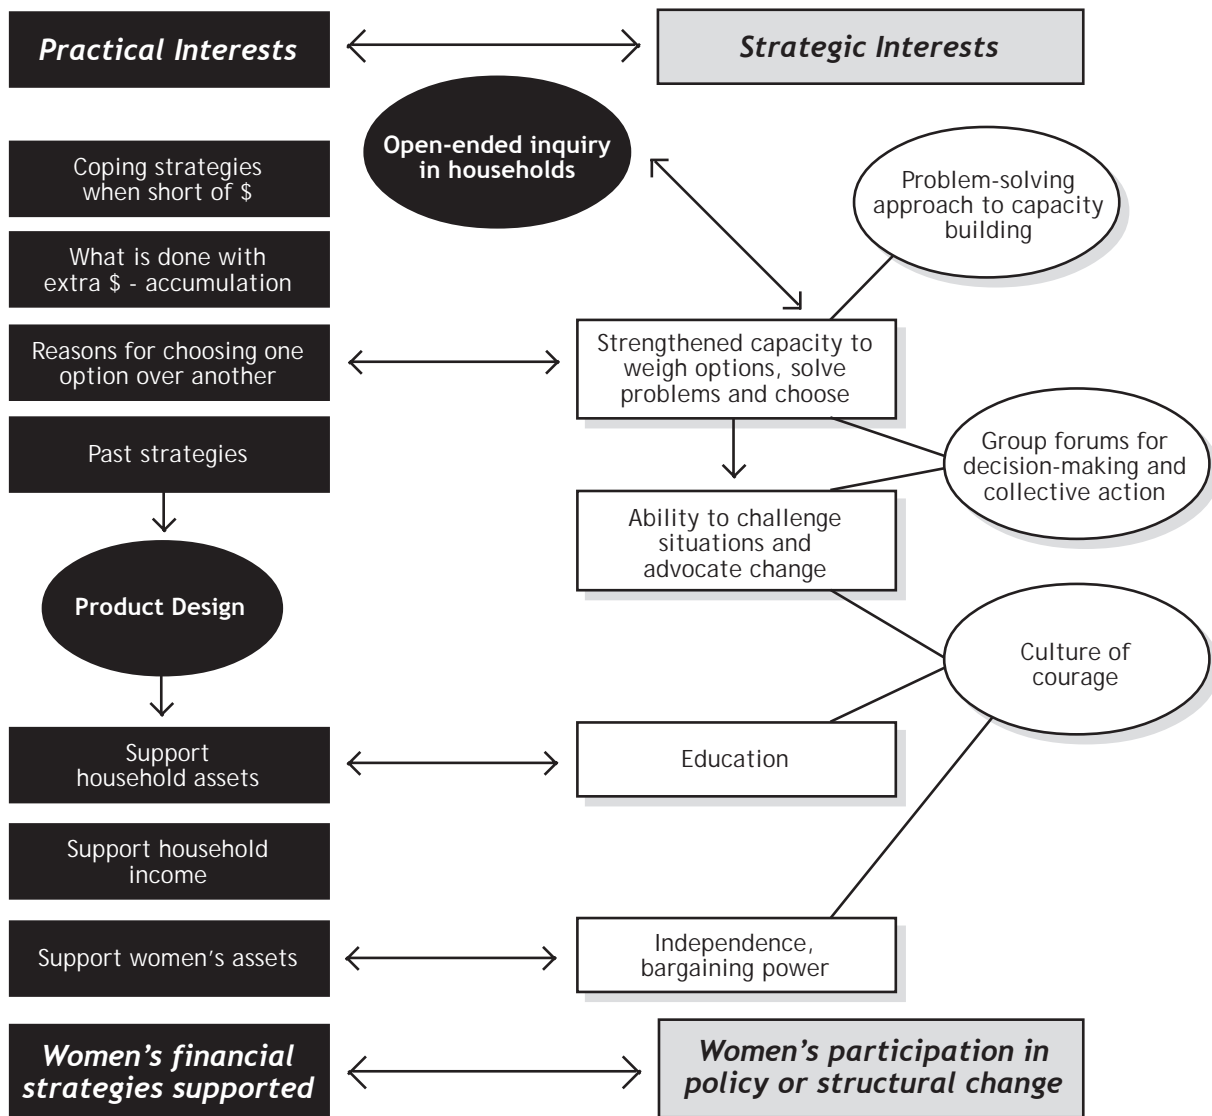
Practical Interests

Strategic Interests

Open-ended inquiry in households

Coping strategies when short of $

Problem-solving approach to capacity building

What is done with extra $ - accumulation

Reasons for choosing one option over another

Strengthened capacity to weigh options, solve problems and choose

Past strategies

Group forums for decision-making and collective action

Ability to challenge situations and advocate change

Product Design

Culture of courage

Support household assets

Education

Support household income

Support women's assets

Independence, bargaining power

Women's financial strategies supported

Women's participation in policy or structural change